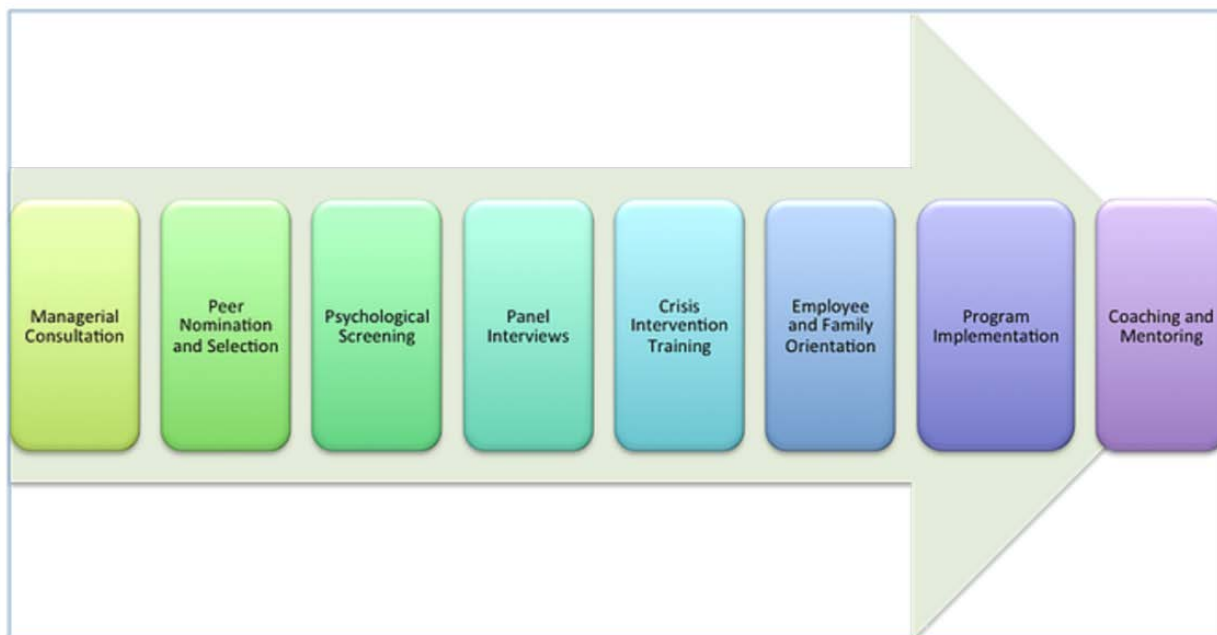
Managerial Consultation

Peer Nomination and Selection

Psychological Screening

Panel Interviews

Crisis Intervention Training

Employee and Family Orientation

Program Implementation

Coaching and Mentoring